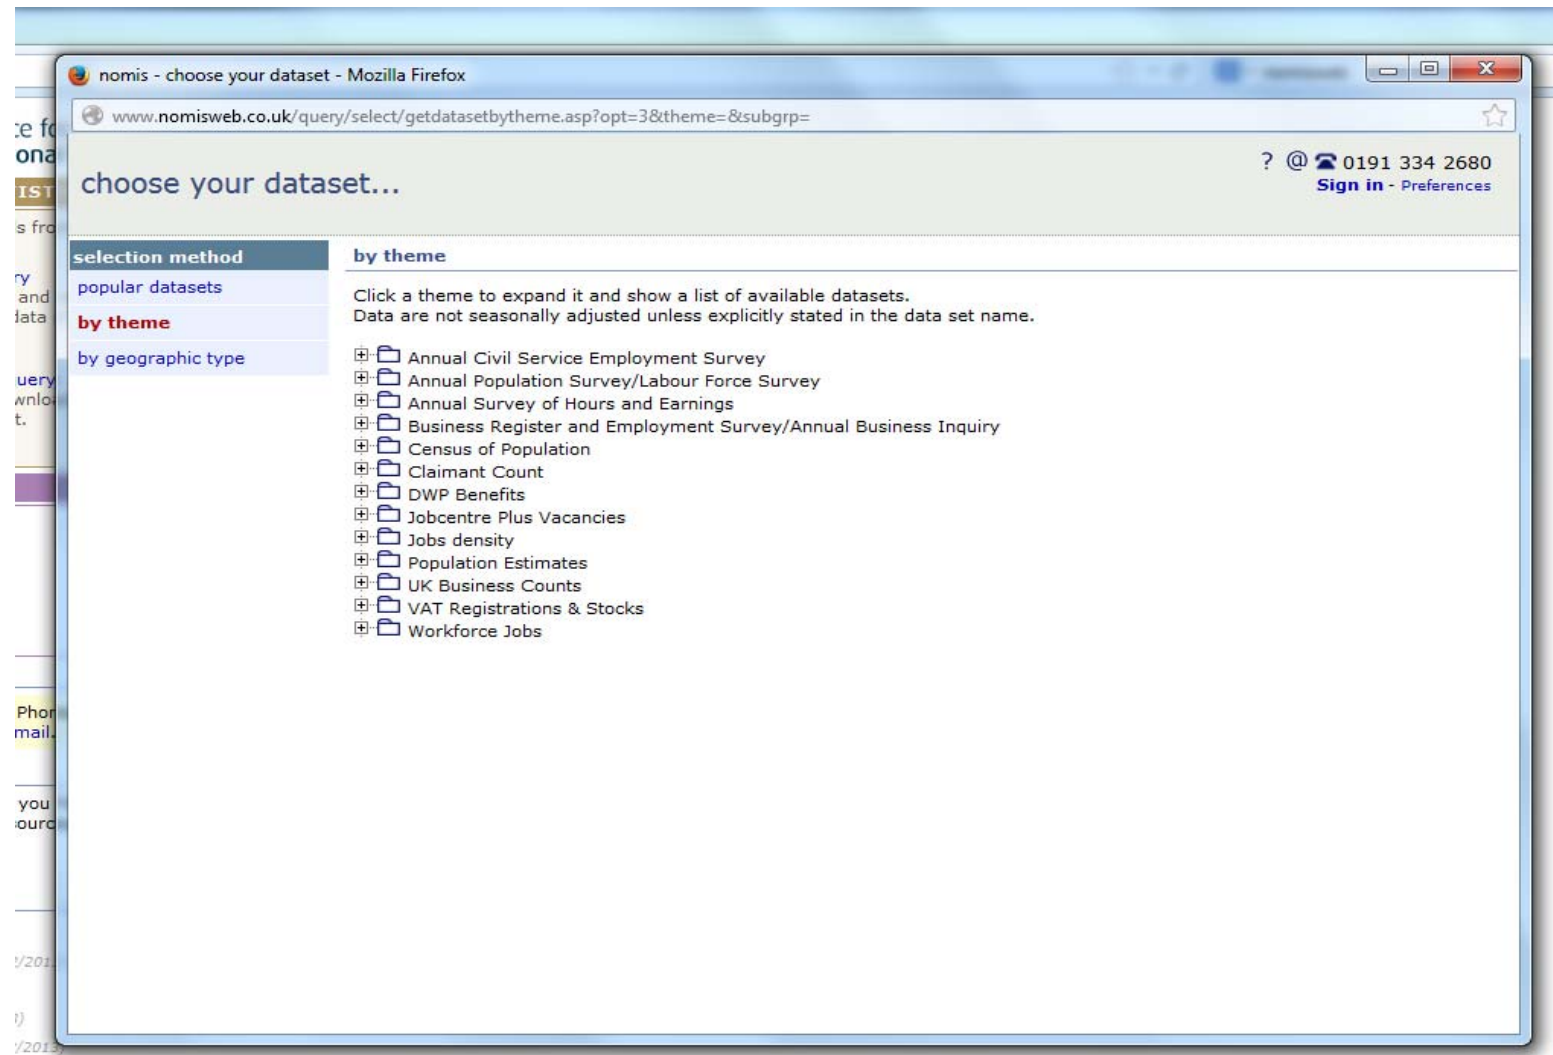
nomis - choose your dataset - Mozilla Firefox

www.nomisweb.co.uk/query/select/getdatasetbytheme.asp?opt=3&theme=&subgrp=

choose your dataset...

? @ 0191 334 2680
Sign in - Preferences

selection method
popular datasets
by theme
by geographic type

by theme

Click a theme to expand it and show a list of available datasets.
Data are not seasonally adjusted unless explicitly stated in the data set name.

Annual Civil Service Employment Survey
Annual Population Survey/Labour Force Survey
Annual Survey of Hours and Earnings
Business Register and Employment Survey/Annual Business Inquiry
Census of Population
Claimant Count
DWP Benefits
Jobcentre Plus Vacancies
Jobs density
Population Estimates
UK Business Counts
VAT Registrations & Stocks
Workforce Jobs